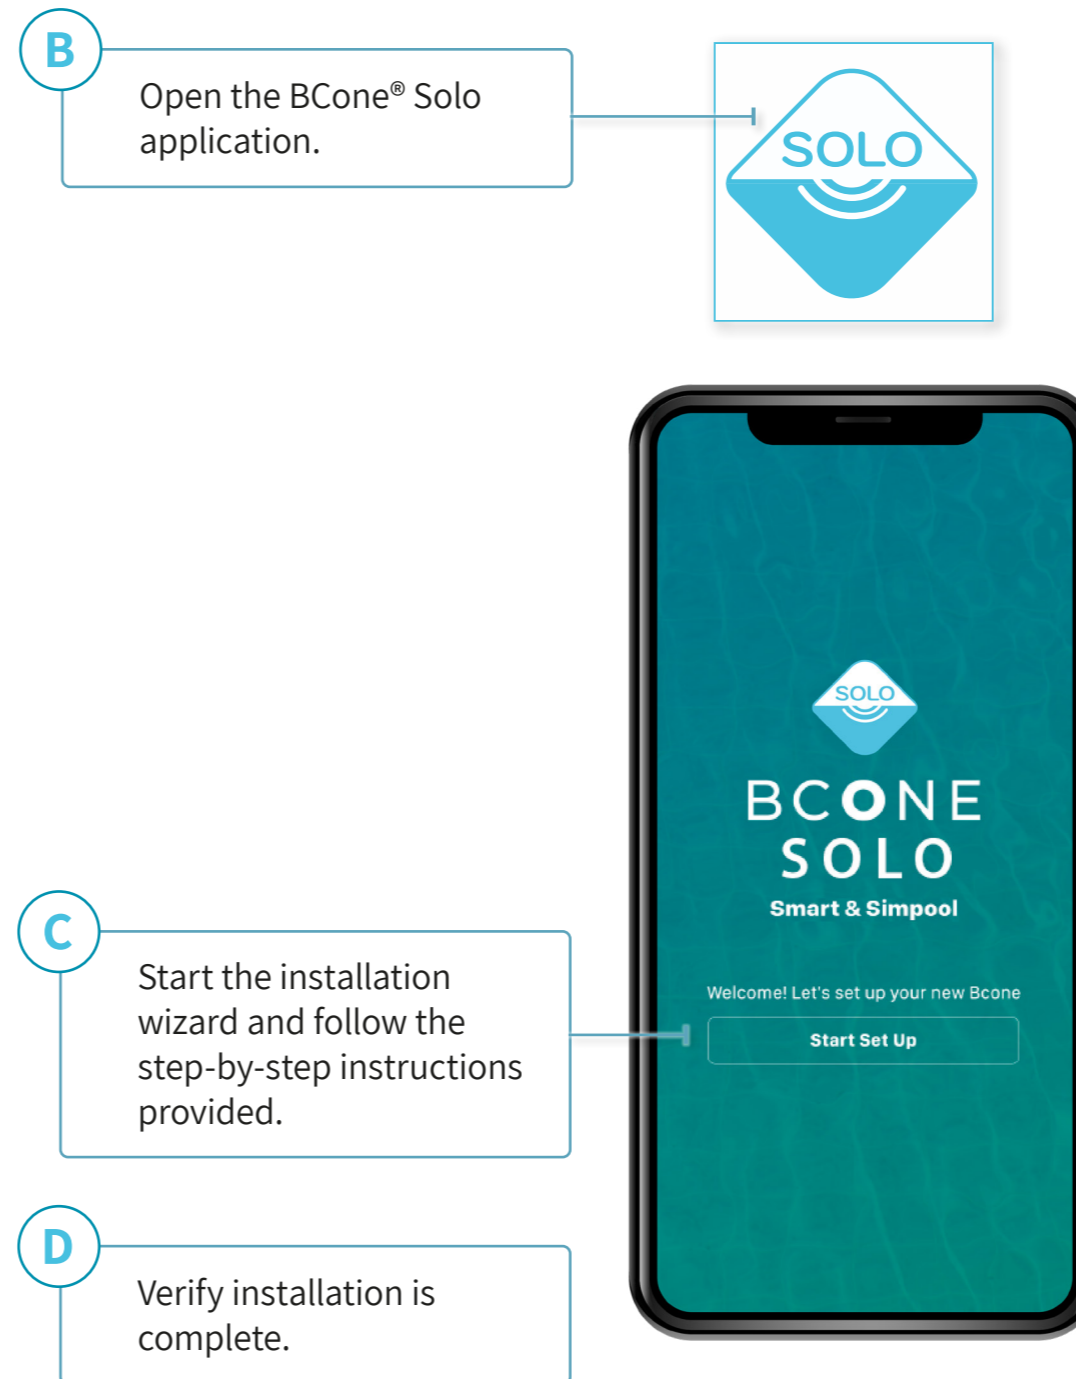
B

Open the BCone® Solo application.

SOLO

SOLO

BCONE SOLO

Smart & Simpool

Welcome! Let's set up your new Bcone

Start Set Up

C

Start the installation wizard and follow the step-by-step instructions provided.

D

Verify installation is complete.